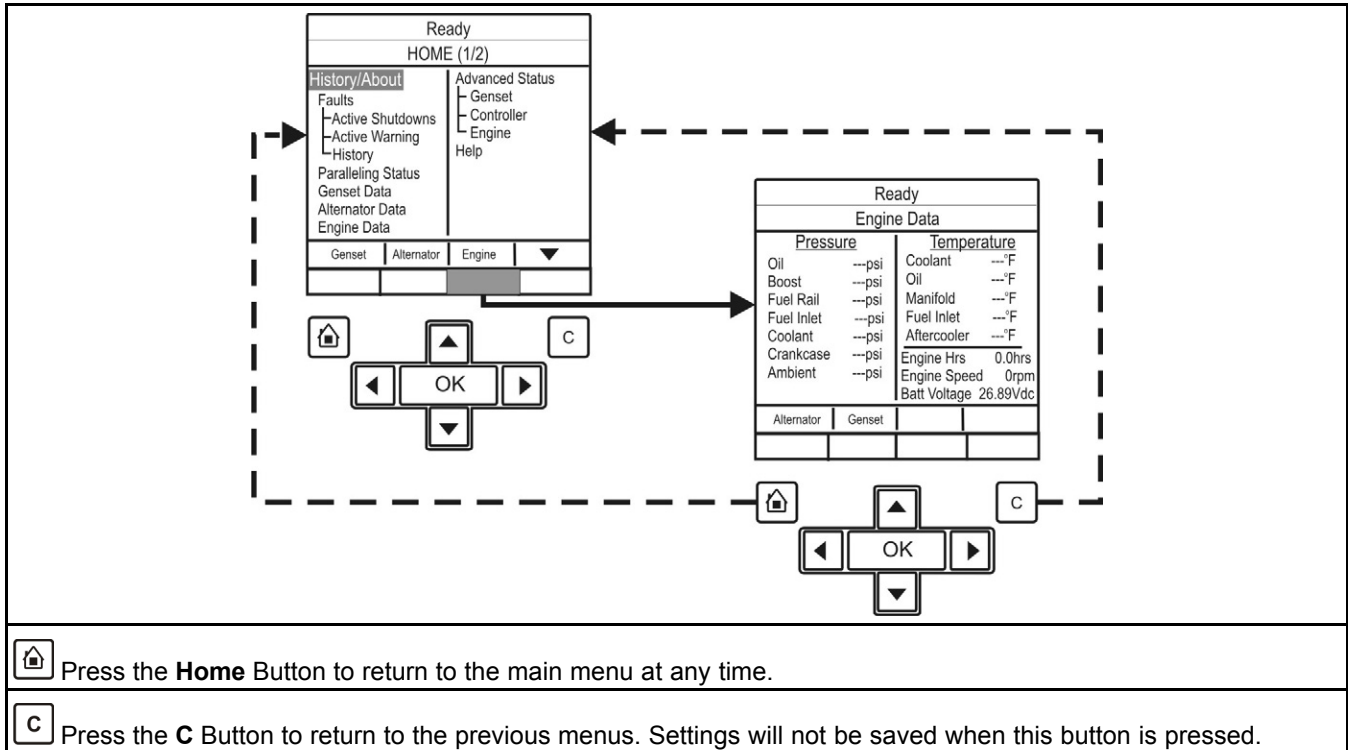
Ready
HOME (1/2)

History/About
Faults
Active Shutdowns
Active Warning
History
Paralleling Status
Genset Data
Alternator Data
Engine Data

Advanced Status
Genset
Controller
Engine
Help

Genset | Alternator | Engine | ▼

C

OK

Ready
Engine Data

| Pressure | | Temperature | |
|---|---|---|---|
| Oil | ---psi | Coolant | ---°F |
| Boost | ---psi | Oil | ---°F |
| Fuel Rail | ---psi | Manifold | ---°F |
| Fuel Inlet | ---psi | Fuel Inlet | ---°F |
| Coolant | ---psi | Aftercooler | ---°F |
| Crankcase | ---psi | Engine Hrs | 0.0hrs |
| Ambient | ---psi | Engine Speed | 0rpm |
| | | Batt Voltage | 26.89Vdc |

Alternator | Genset

C

OK

Press the **Home** Button to return to the main menu at any time.

C Press the **C** Button to return to the previous menus. Settings will not be saved when this button is pressed.